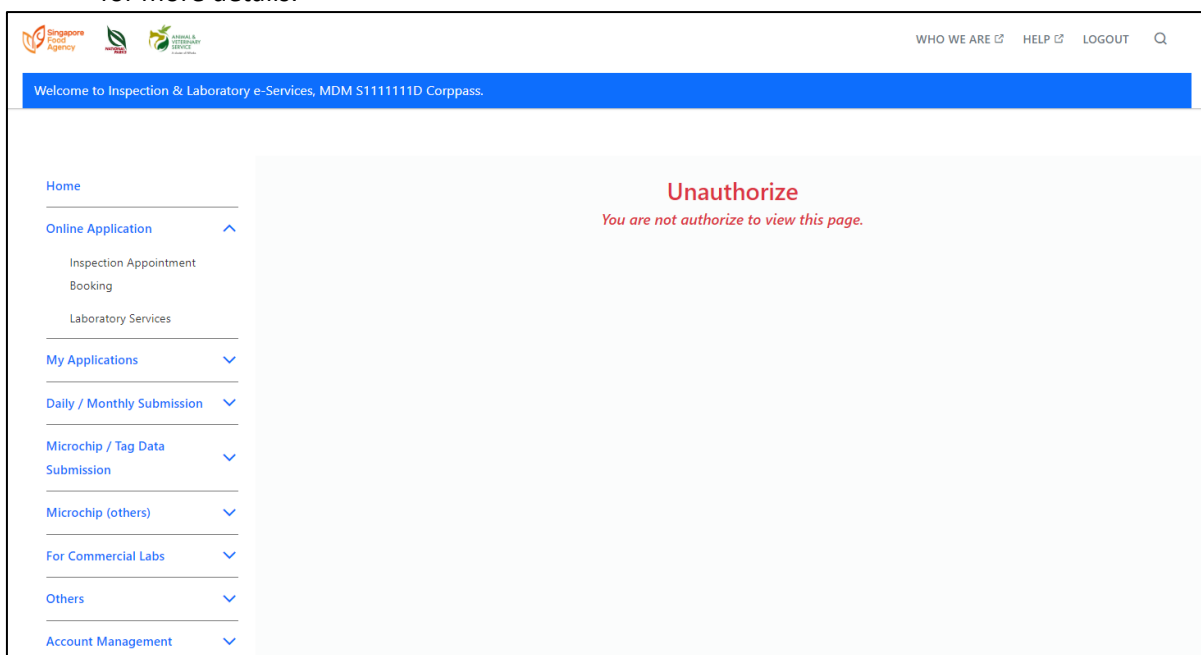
for more details.

Singapore Food Agency

NATIONAL PARKS

ANIMAL & VETERINARY SERVICE

WHO WE ARE HELP LOGOUT

Welcome to Inspection & Laboratory e-Services, MDM S1111111D Corppass.

Home

Online Application

Inspection Appointment Booking

Laboratory Services

My Applications

Daily / Monthly Submission

Microchip / Tag Data Submission

Microchip (others)

For Commercial Labs

Others

Account Management

Unauthorize

You are not authorize to view this page.